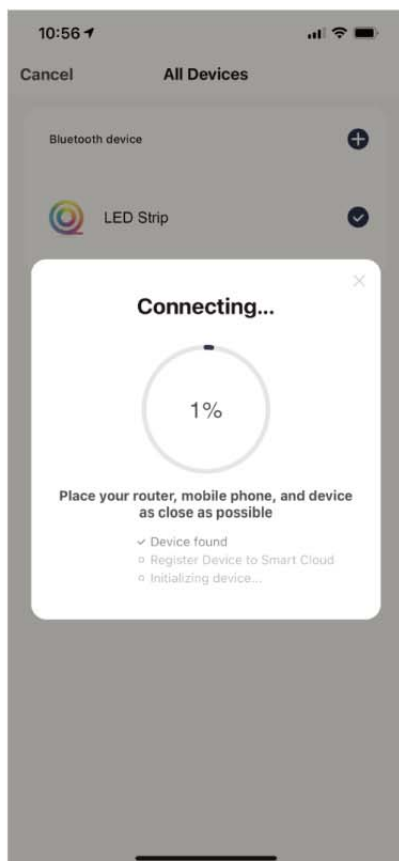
10:56

Cancel

All Devices

Bluetooth device

LED Strip

Connecting...

1%

Place your router, mobile phone, and device as close as possible

✓ Device found
○ Register Device to Smart Cloud
○ Initializing device...